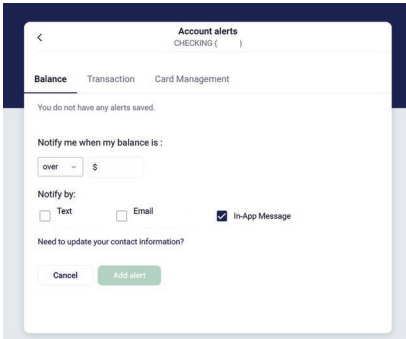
<

Account alerts
CHECKING ( )

Balance Transaction Card Management

You do not have any alerts saved.

Notify me when my balance is :

over $

Notify by:

Text Email In-App Message

Need to update your contact information?

Cancel Add alert